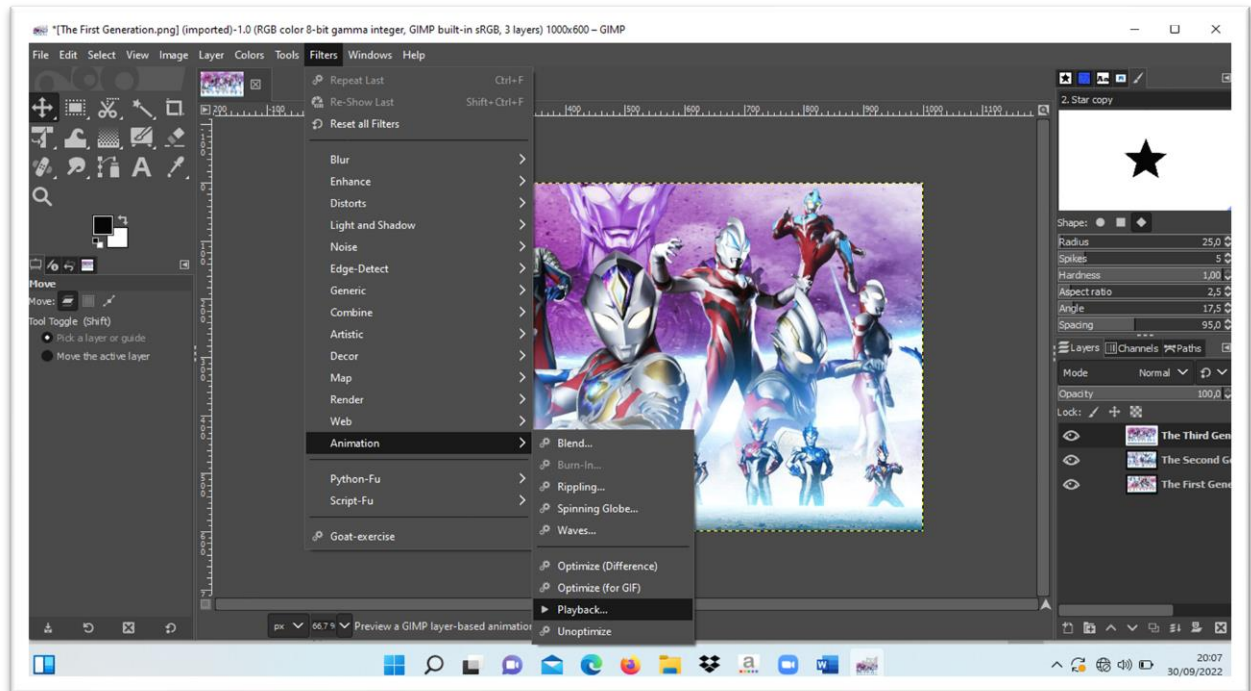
*[The First Generation.png] (imported)-1.0 (RGB color 8-bit gamma integer, GIMP built-in sRGB, 3 layers) 1000x600 – GIMP

File Edit Select View Image Layer Colors Tools Filters Windows Help

Repeat Last Ctrl+F
Re-Show Last Shift+Ctrl+F
Reset all Filters

Blur
Enhance
Distorts
Light and Shadow
Noise
Edge-Detect
Generic
Combine
Artistic
Decor
Map
Render
Web
Animation

Python-Fu
Script-Fu

Goat-exercise

Blend...
Burn-In...
Rippling...
Spinning Globe...
Waves...

Optimize (Difference)
Optimize (for GIF)
Playback...
Unoptimize

200 400 500 600 700 800 900 1000 1100

Move
Move:
Tool Toggle (Shift)
Pick a layer or guide
Move the active layer

2. Star copy
Shape:
Radius 25,0
Spikes 5
Hardness 1,00
Aspect ratio 2,5
Angle 17,5
Spacing 95,0

Layers Channels Paths
Mode Normal
Opacity 100,0
Lock:
The Third Gen
The Second G
The First Gene

px 66.7 % Preview a GIMP layer-based animation

20:07
30/09/2022